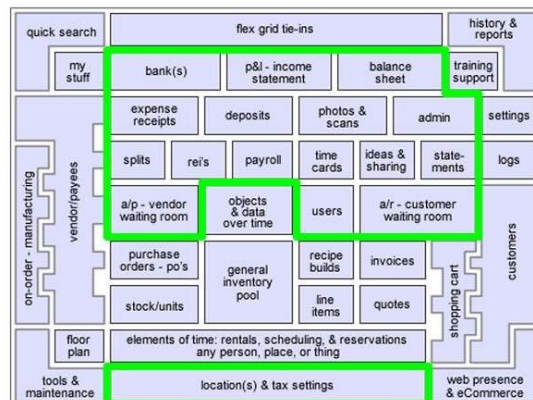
quick search

flex grid tie-ins

history & reports

my stuff

bank(s)

p&l - income statement

balance sheet

training support

expense receipts

deposits

photos & scans

admin

settings

splits

rei's

payroll

time cards

ideas & sharing

statements

logs

on-order - manufacturing

vendor/payees

a/p - vendor waiting room

objects & data over time

users

a/r - customer waiting room

customers

purchase orders - po's

general inventory pool

recipe builds

invoices

shopping cart

stock/units

line items

quotes

floor plan

elements of time: rentals, scheduling, & reservations any person, place, or thing

tools & maintenance

location(s) & tax settings

web presence & eCommerce